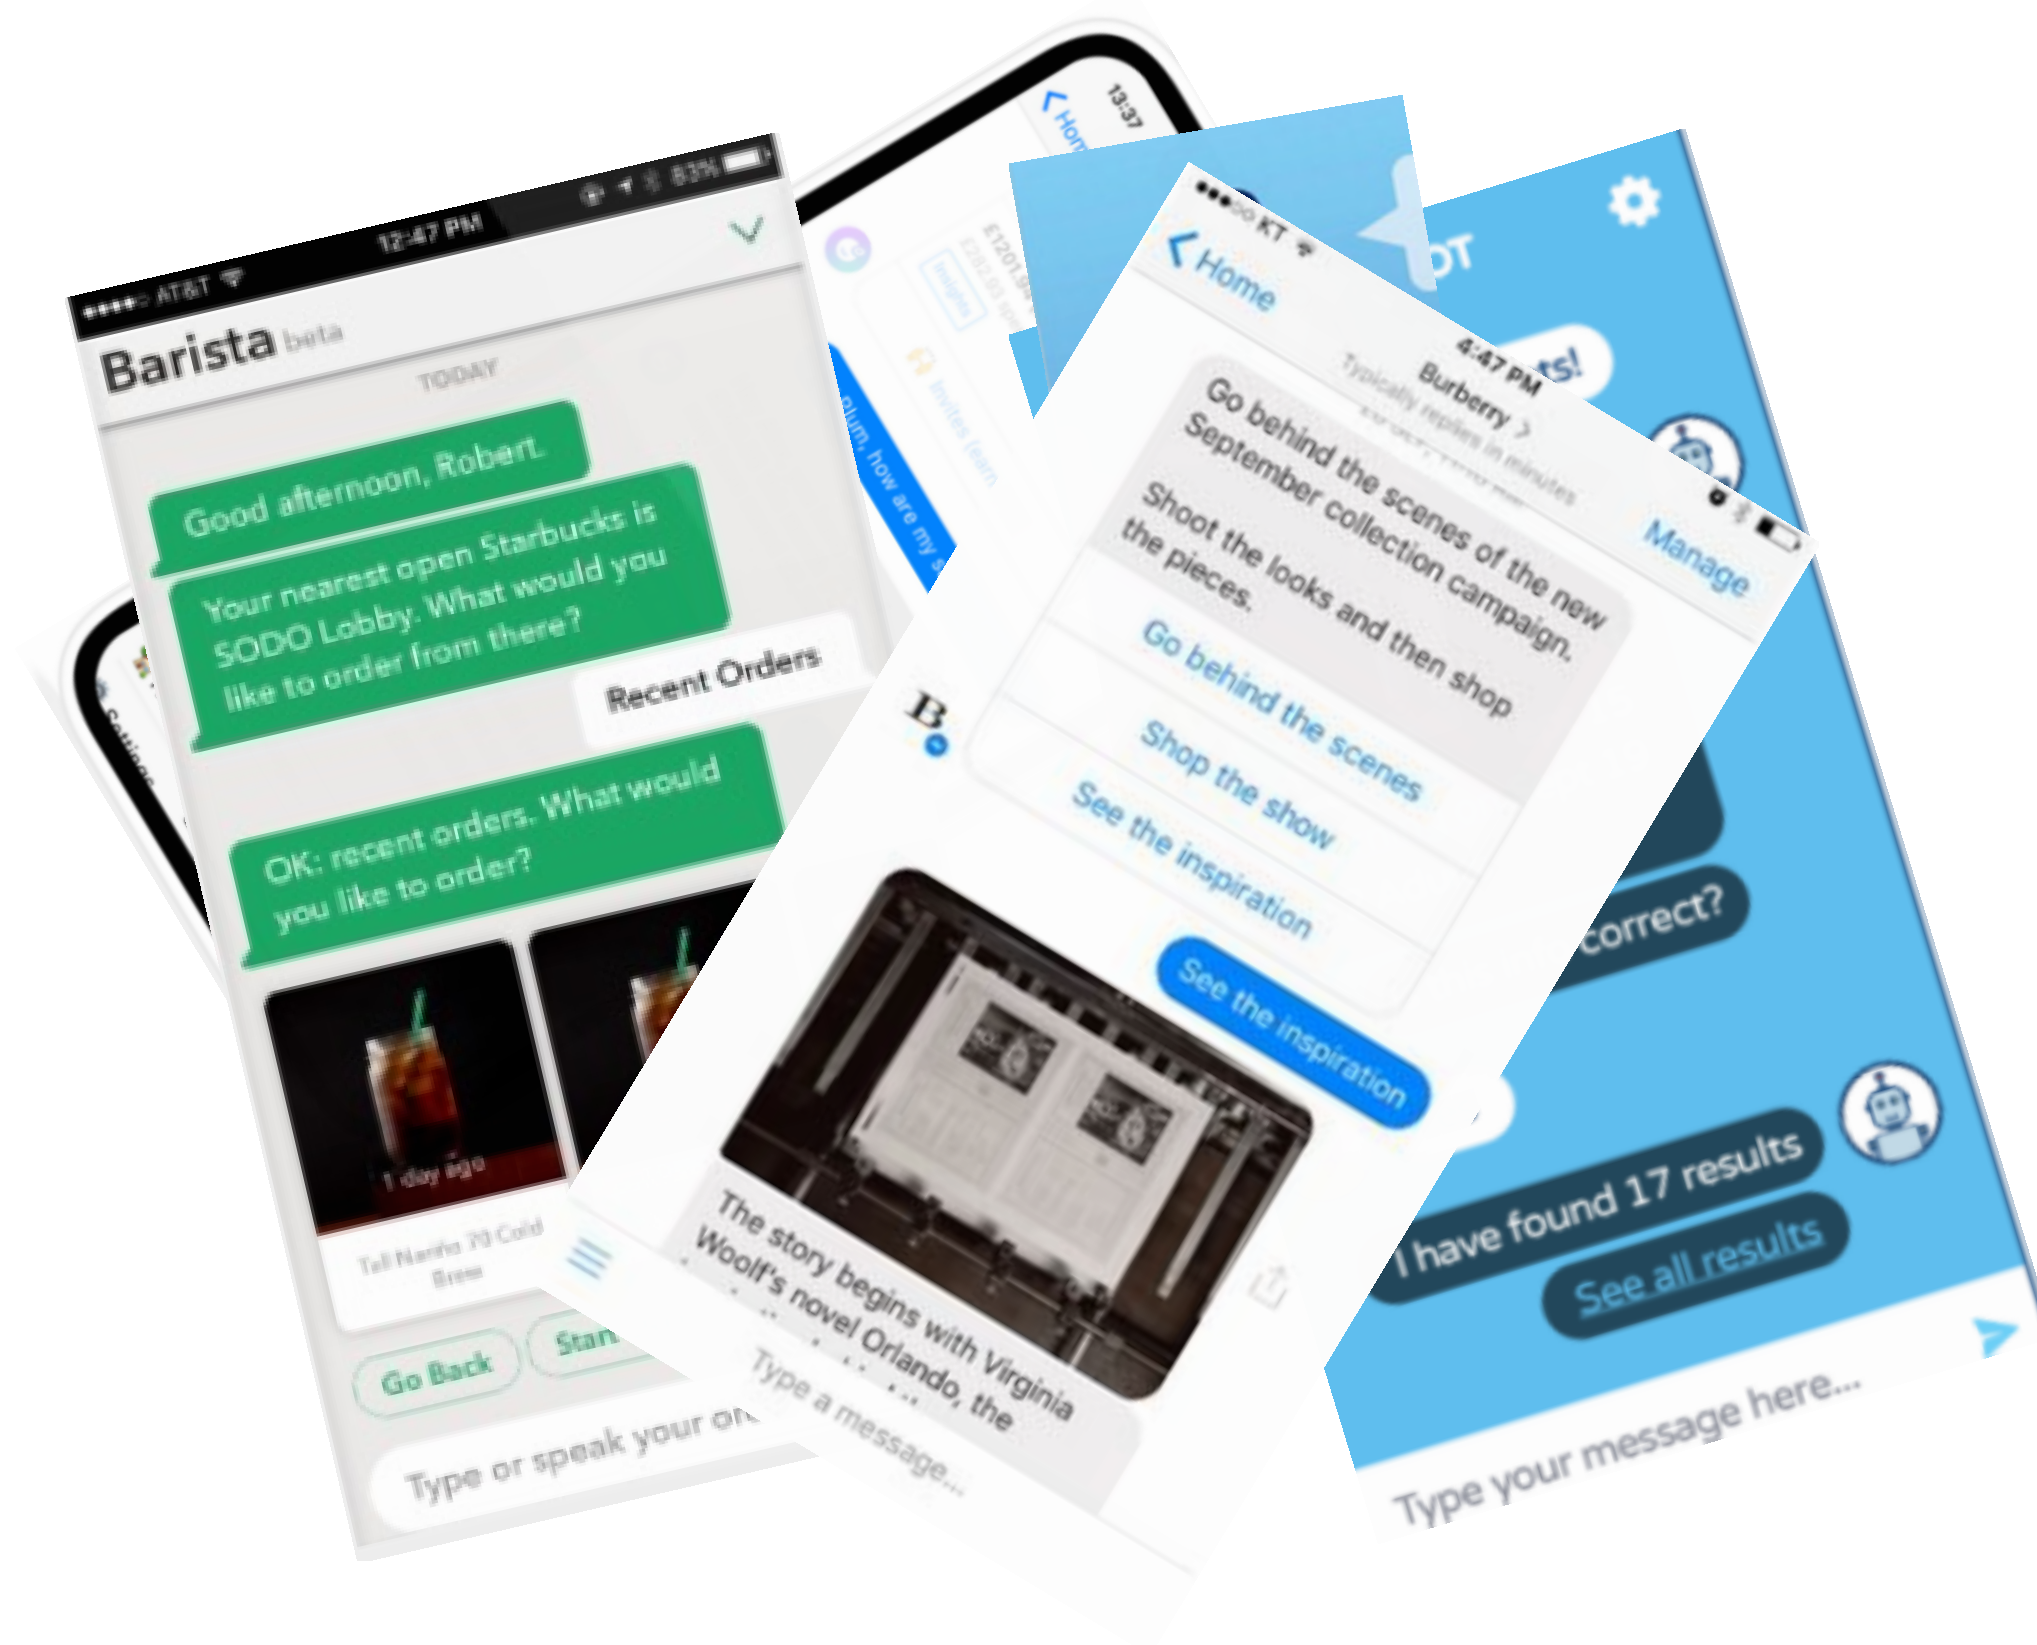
●●●●○ AT&T 12:47 PM 83%

Barista beta

TODAY

Good afternoon, Robert.

Your nearest open Starbucks is SODO Lobby. What would you like to order from there?

Recent Orders

OK: recent orders. What would you like to order?

1 day ago

Tall Nariño 70 Cold Brew

Go Back

Star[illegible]

Type or speak your or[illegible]

13:37

Home

£1201.99

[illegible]um, how are my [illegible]

Invite team

●●●○○ KT 4:47 PM

Home

Burberry

Typically replies in minutes

Manage

Go behind the scenes of the new September collection campaign.

Shoot the looks and then shop the pieces.

Go behind the scenes

Shop the show

See the inspiration

See the inspiration

The story begins with Virginia Woolf's novel Orlando, the

Type a message...

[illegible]OT

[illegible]ts!

correct?

I have found 17 results

See all results

Type your message here...